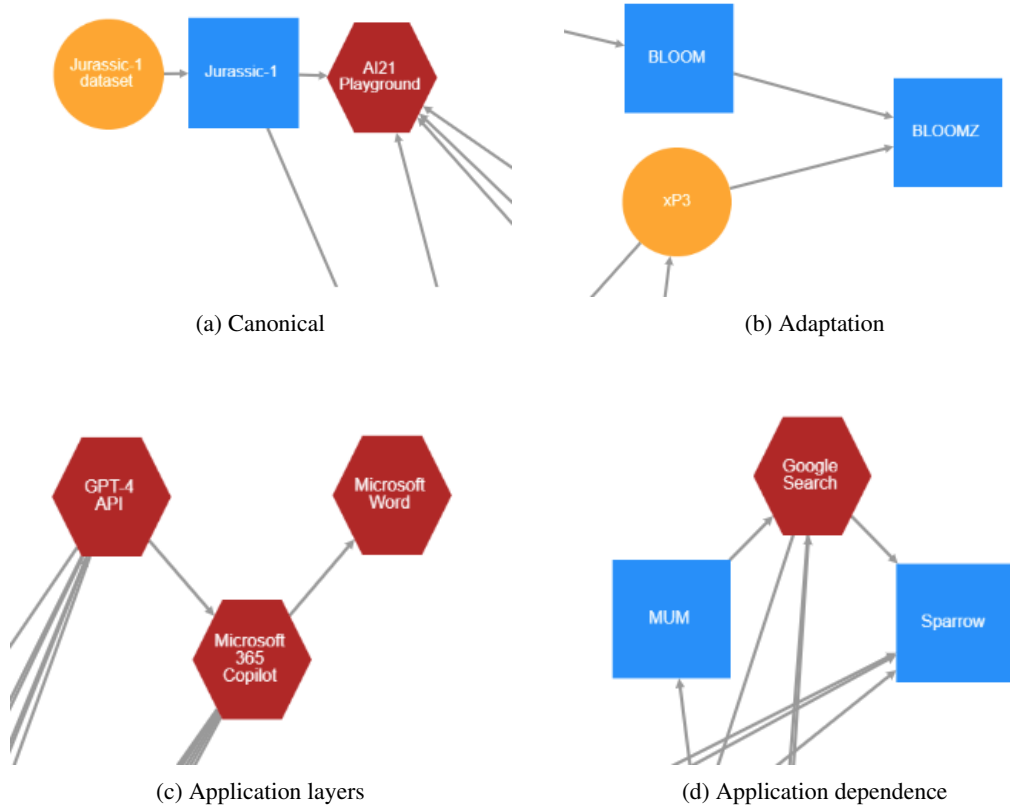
Jurassic-1 dataset

Jurassic-1

AI21 Playground

BLOOM

BLOOMZ

xP3

(a) Canonical

(b) Adaptation

GPT-4 API

Microsoft Word

Microsoft 365 Copilot

Google Search

MUM

Sparrow

(c) Application layers

(d) Application dependence